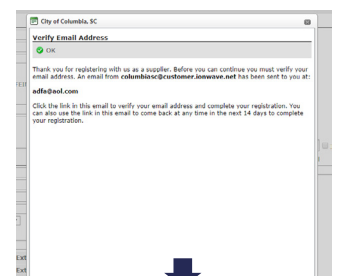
City of Columbia, SC

Verify Email Address

OK

Thank you for registering with us as a supplier. Before you can continue you must verify your email address. An email from **columbiasc@customer.ionwave.net** has been sent to you at:

**adfa@aol.com**

Click the link in this email to verify your email address and complete your registration. You can also use the link in this email to come back at any time in the next 14 days to complete your registration.

Ext

Ext